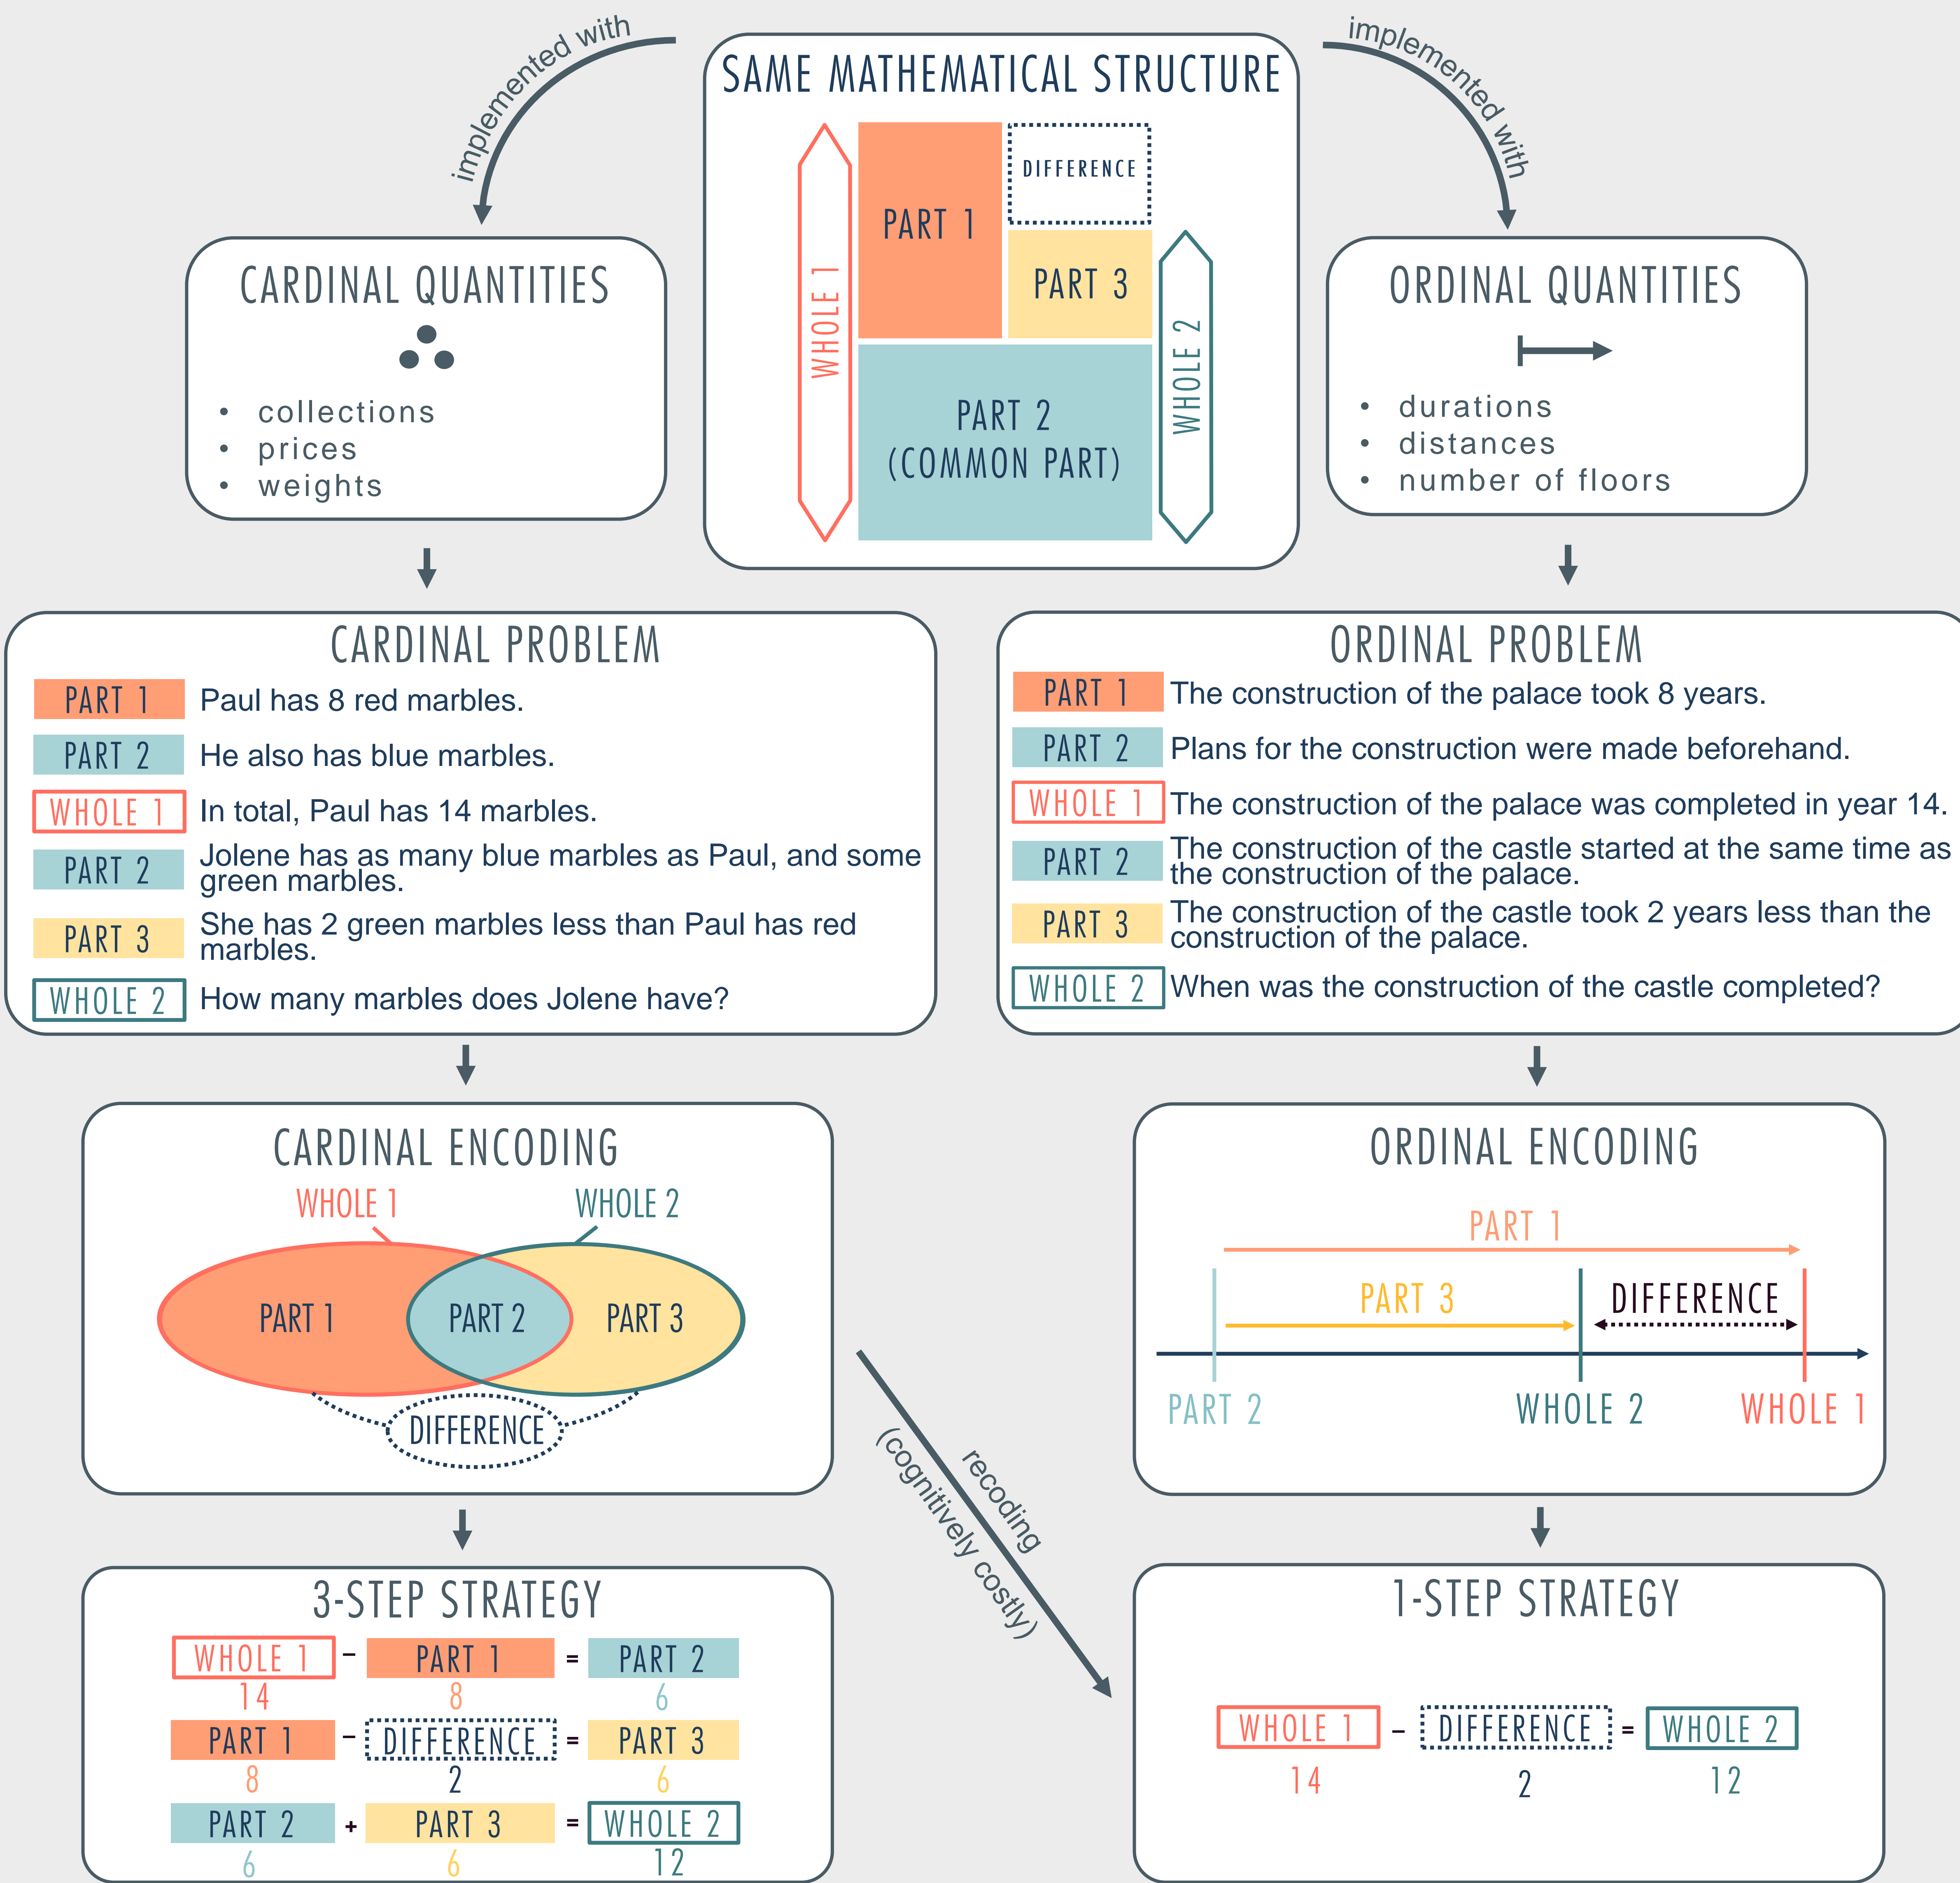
SAME MATHEMATICAL STRUCTURE

implemented with

implemented with

WHOLE 1

PART 1

DIFFERENCE

PART 3

WHOLE 2

PART 2
(COMMON PART)

CARDINAL QUANTITIES

• collections
• prices
• weights

ORDINAL QUANTITIES

• durations
• distances
• number of floors

CARDINAL PROBLEM

| | |
|---|---|
| PART 1 | Paul has 8 red marbles. |
| PART 2 | He also has blue marbles. |
| WHOLE 1 | In total, Paul has 14 marbles. |
| PART 2 | Jolene has as many blue marbles as Paul, and some green marbles. |
| PART 3 | She has 2 green marbles less than Paul has red marbles. |
| WHOLE 2 | How many marbles does Jolene have? |

ORDINAL PROBLEM

| | |
|---|---|
| PART 1 | The construction of the palace took 8 years. |
| PART 2 | Plans for the construction were made beforehand. |
| WHOLE 1 | The construction of the palace was completed in year 14. |
| PART 2 | The construction of the castle started at the same time as the construction of the palace. |
| PART 3 | The construction of the castle took 2 years less than the construction of the palace. |
| WHOLE 2 | When was the construction of the castle completed? |

CARDINAL ENCODING

WHOLE 1 WHOLE 2

PART 1 PART 2 PART 3

DIFFERENCE

ORDINAL ENCODING

PART 1

PART 3 DIFFERENCE

PART 2 WHOLE 2 WHOLE 1

recoding
(cognitively costly)

3-STEP STRATEGY

WHOLE 1 − PART 1 = PART 2
14 8 6
PART 1 − DIFFERENCE = PART 3
8 2 6
PART 2 + PART 3 = WHOLE 2
6 6 12

1-STEP STRATEGY

WHOLE 1 − DIFFERENCE = WHOLE 2
14 2 12